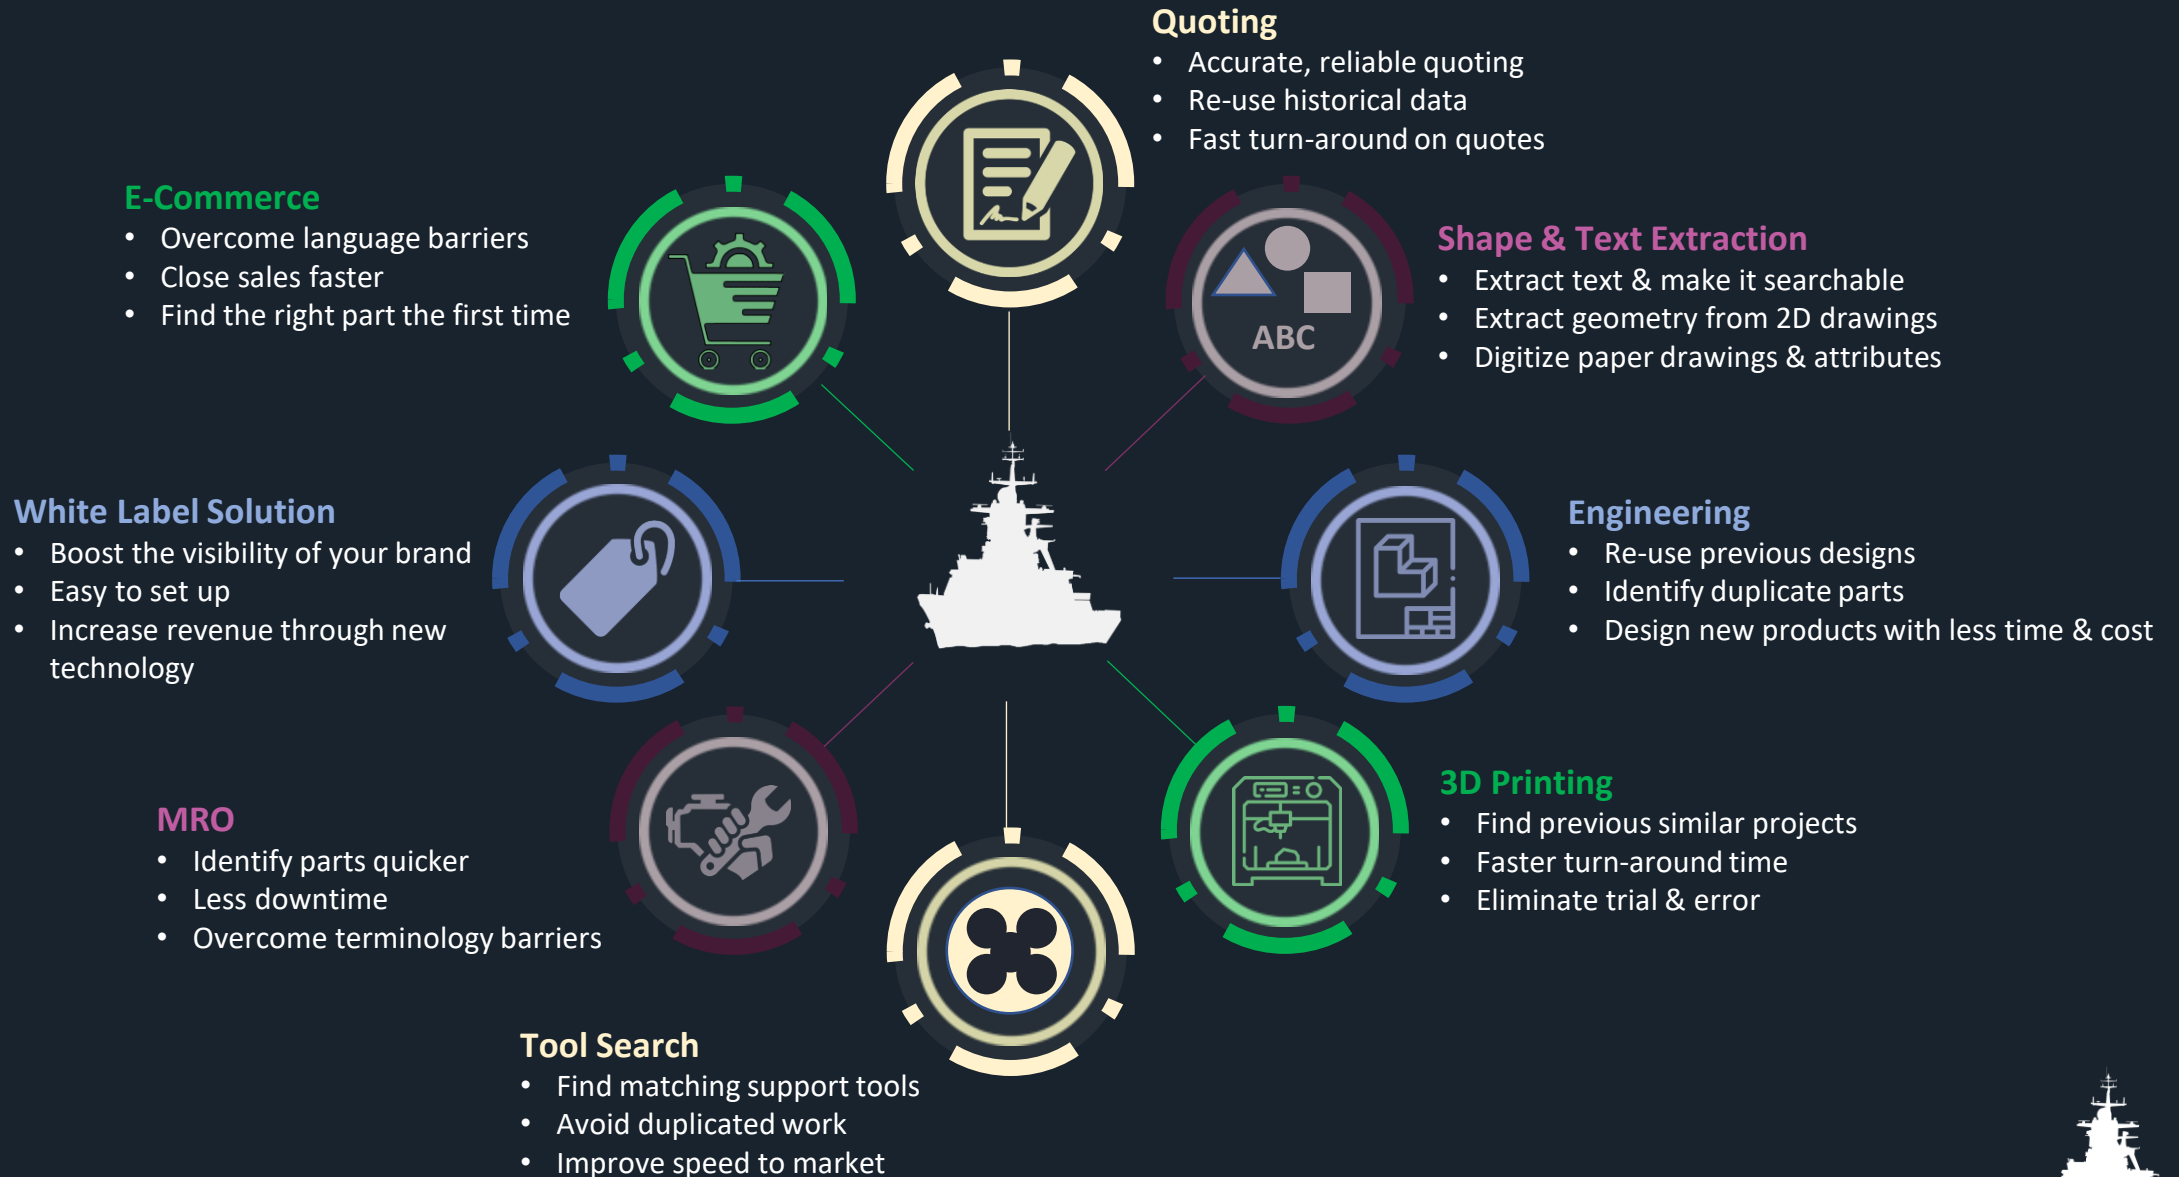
Quoting
• Accurate, reliable quoting
• Re-use historical data
• Fast turn-around on quotes

E-Commerce
• Overcome language barriers
• Close sales faster
• Find the right part the first time

Shape & Text Extraction
• Extract text & make it searchable
• Extract geometry from 2D drawings
• Digitize paper drawings & attributes

ABC

White Label Solution
• Boost the visibility of your brand
• Easy to set up
• Increase revenue through new technology

Engineering
• Re-use previous designs
• Identify duplicate parts
• Design new products with less time & cost

3D Printing
• Find previous similar projects
• Faster turn-around time
• Eliminate trial & error

MRO
• Identify parts quicker
• Less downtime
• Overcome terminology barriers

Tool Search
• Find matching support tools
• Avoid duplicated work
• Improve speed to market